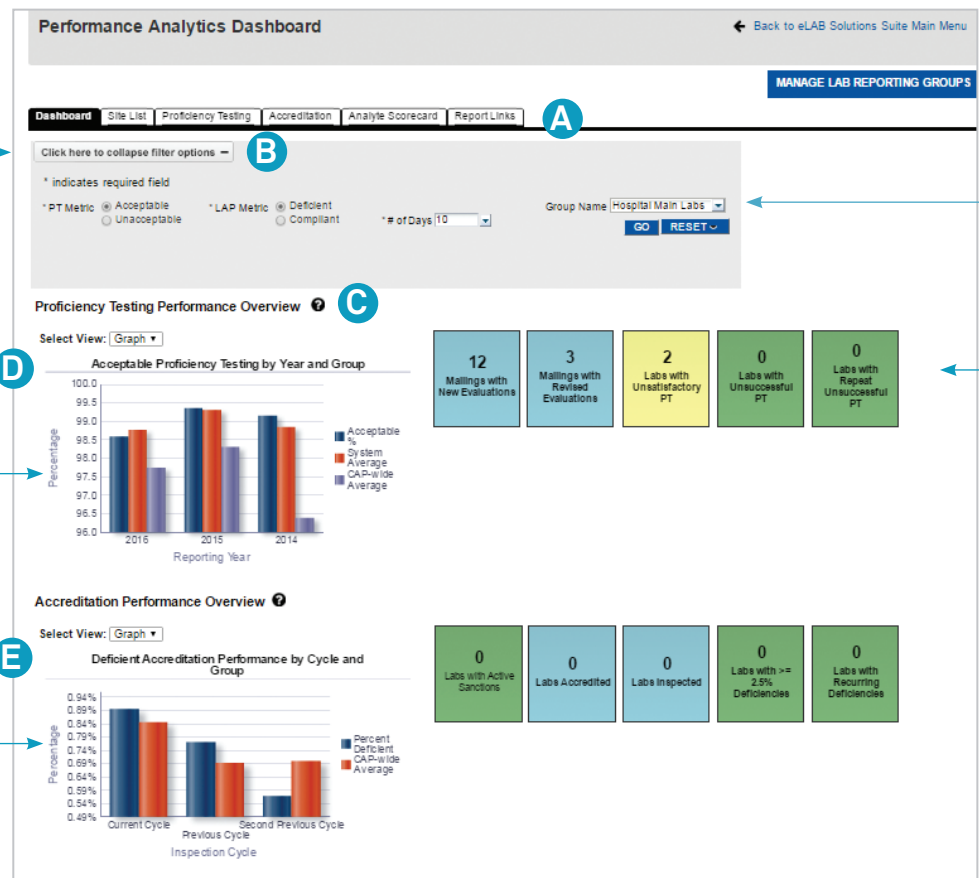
Performance Analytics Dashboard

Back to eLAB Solutions Suite Main Menu

MANAGE LAB REPORTING GROUPS

Dashboard | Site List | Proficiency Testing | Accreditation | Analyte Scorecard | Report Links

A

Click here to collapse filter options −

B

* indicates required field

* PT Metric Acceptable Unacceptable

* LAP Metric Deficient Compliant

* # of Days 10

Group Name Hospital Main Labs

GO RESET

Proficiency Testing Performance Overview

C

Select View: Graph

D

Acceptable Proficiency Testing by Year and Group

100.0
99.5
99.0
98.5
98.0
97.5
97.0
96.5
96.0

Percentage

2016 2015 2014

Reporting Year

Acceptable %
System Average
CAP-wide Average

12
Mailings with New Evaluations

3
Mailings with Revised Evaluations

2
Labs with Unsatisfactory PT

0
Labs with Unsuccessful PT

0
Labs with Repeat Unsuccessful PT

Accreditation Performance Overview

Select View: Graph

E

Deficient Accreditation Performance by Cycle and Group

0.94%
0.89%
0.84%
0.79%
0.74%
0.69%
0.64%
0.59%
0.54%
0.49%

Percentage

Current Cycle Previous Cycle Second Previous Cycle

Inspection Cycle

Percent Deficient
CAP-wide Average

0
Labs with Active Sanctions

0
Labs Accredited

0
Labs Inspected

0
Labs with >= 2.5% Deficiencies

0
Labs with Recurring Deficiencies